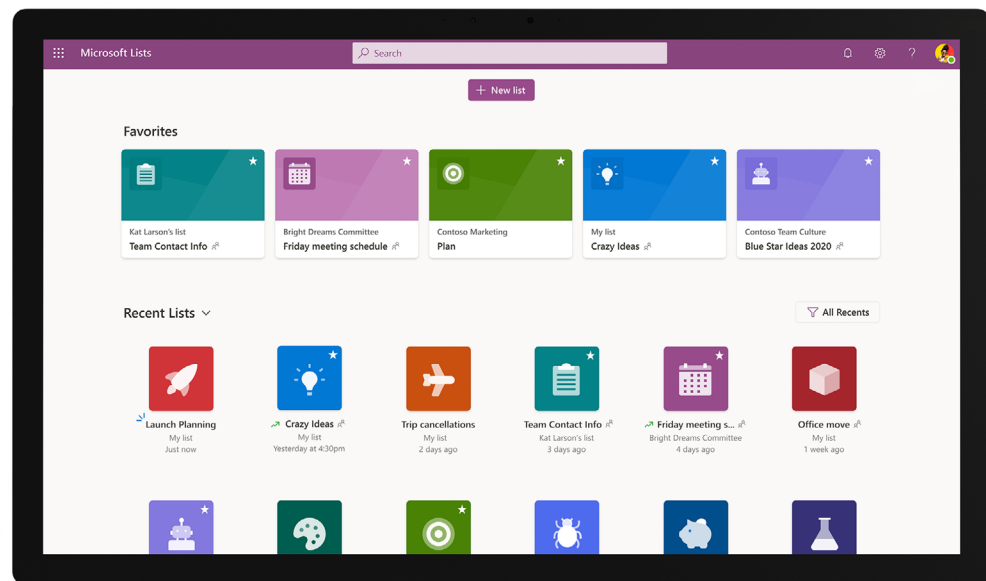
Microsoft Lists

Search

+ New list

Favorites

Kat Larson's list
Team Contact Info

Bright Dreams Committee
Friday meeting schedule

Contoso Marketing
Plan

My list
Crazy Ideas

Contoso Team Culture
Blue Star Ideas 2020

Recent Lists

All Recents

Launch Planning
My list
Just now

Crazy Ideas
My list
Yesterday at 4:30pm

Trip cancellations
My list
2 days ago

Team Contact Info
Kat Larson's list
3 days ago

Friday meeting s...
Bright Dreams Committee
4 days ago

Office move
My list
1 week ago